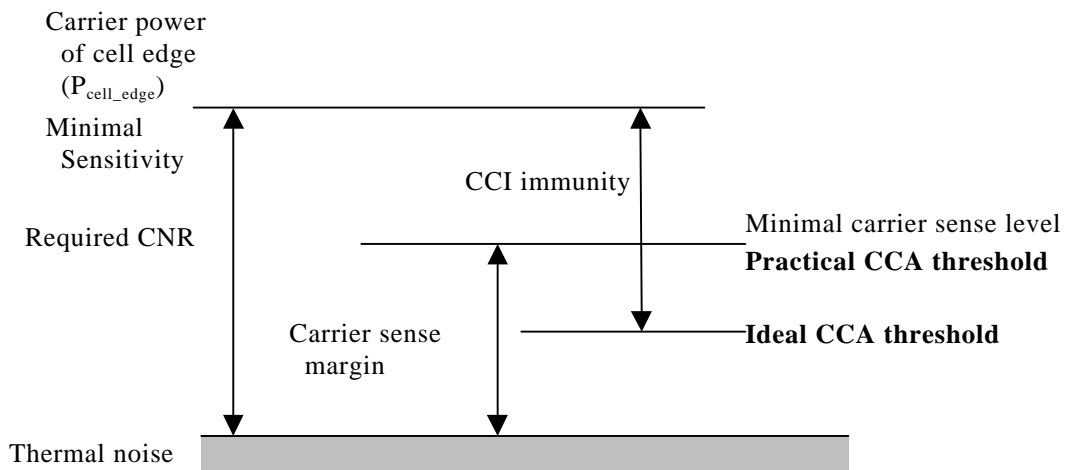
Carrier power of cell edge ($P_{cell\_edge}$)

Minimal Sensitivity

CCI immunity

Minimal carrier sense level

Required CNR

**Practical CCA threshold**

Carrier sense margin

**Ideal CCA threshold**

Thermal noise